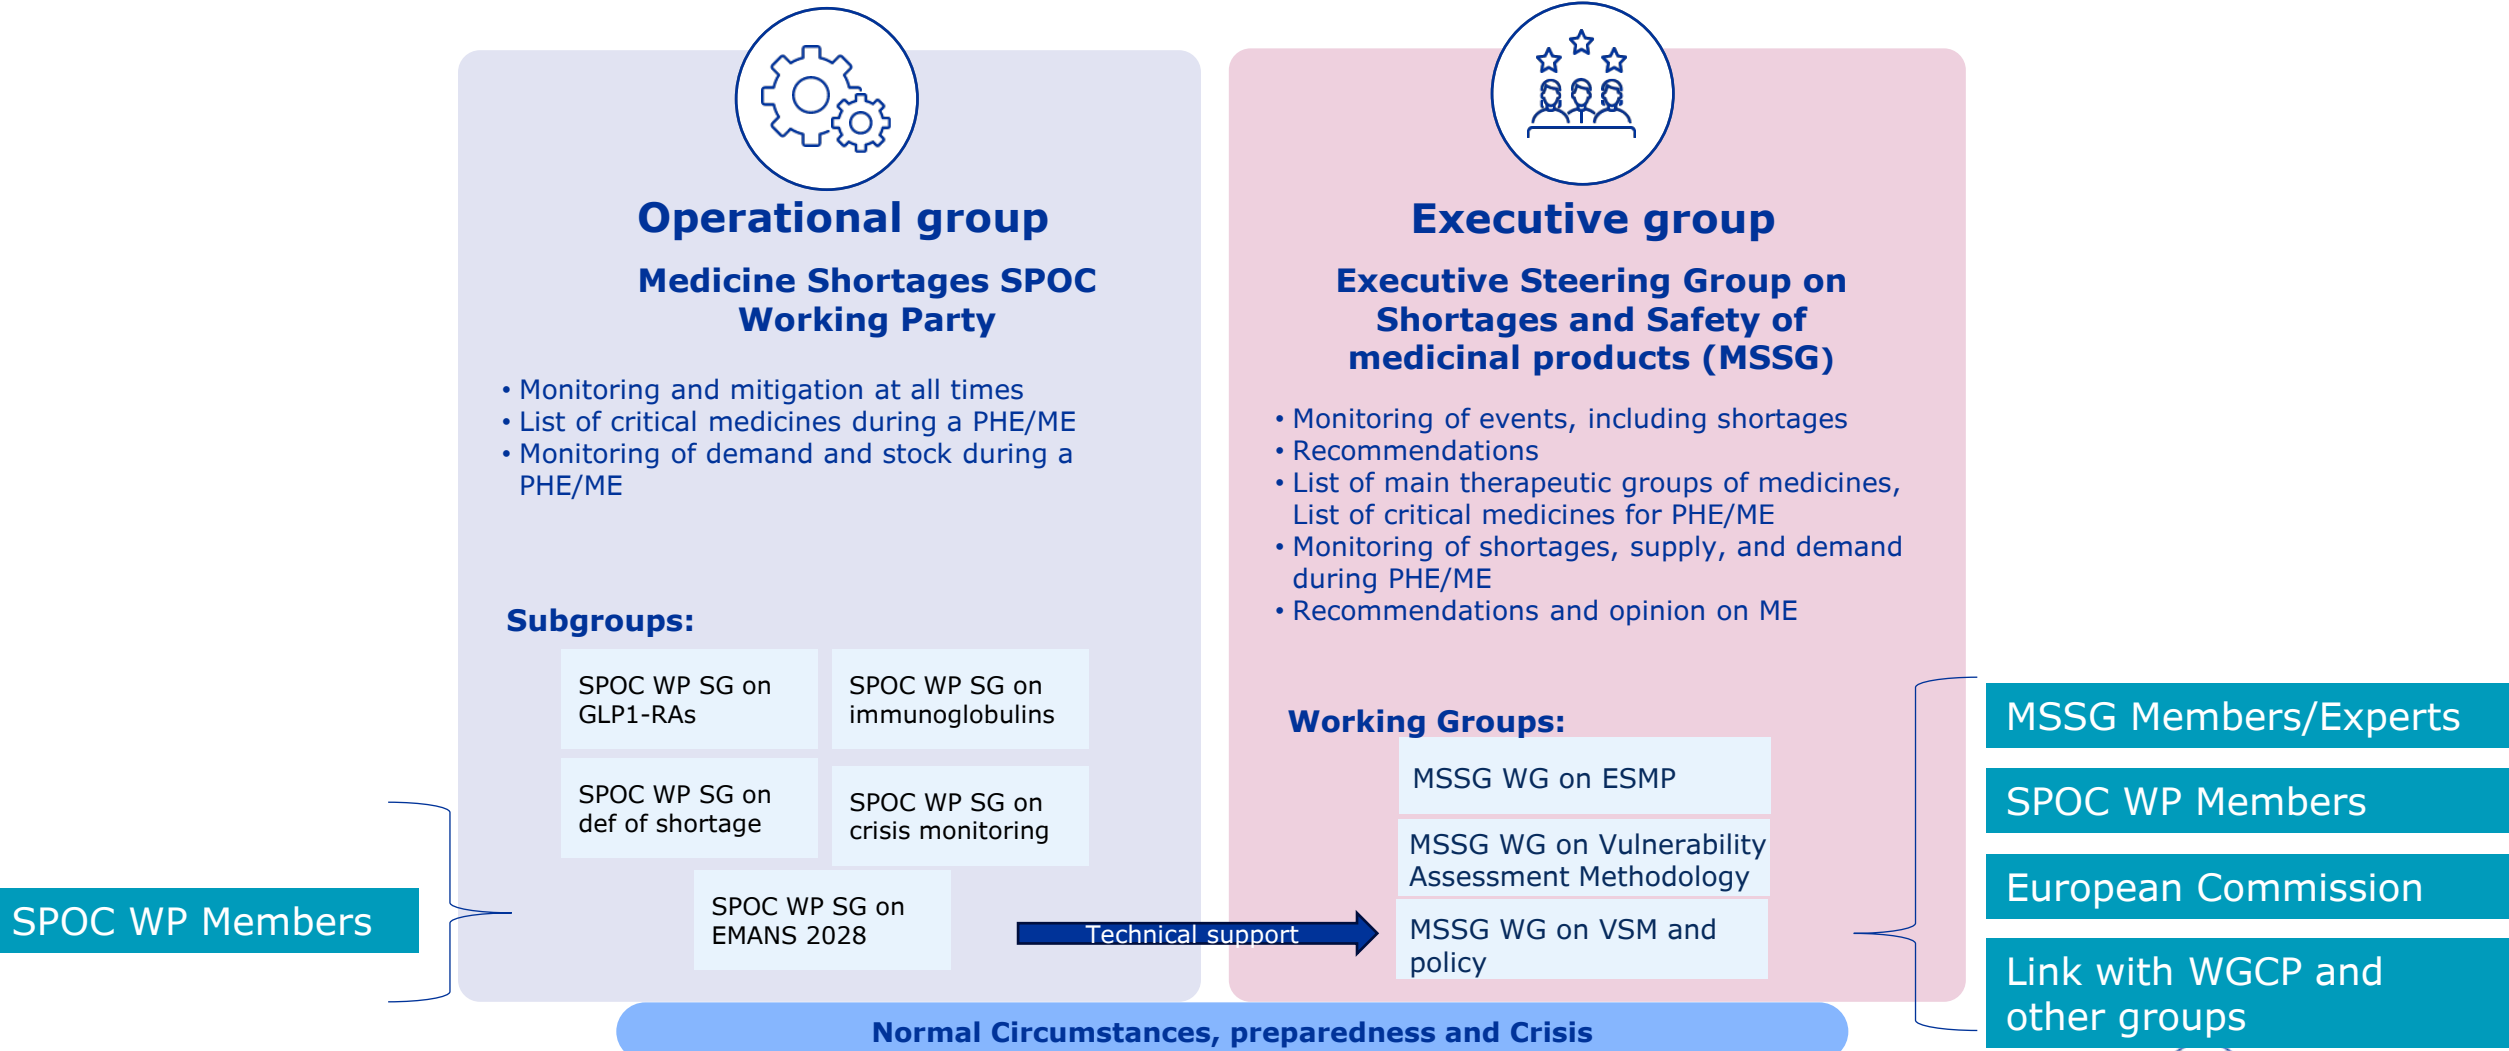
Operational group

Medicine Shortages SPOC Working Party

• Monitoring and mitigation at all times
• List of critical medicines during a PHE/ME
• Monitoring of demand and stock during a PHE/ME

Subgroups:

SPOC WP SG on GLP1-RAs

SPOC WP SG on immunoglobulins

SPOC WP SG on def of shortage

SPOC WP SG on crisis monitoring

SPOC WP SG on EMANS 2028

SPOC WP Members

Technical support

Executive group

Executive Steering Group on Shortages and Safety of medicinal products (MSSG)

• Monitoring of events, including shortages
• Recommendations
• List of main therapeutic groups of medicines, List of critical medicines for PHE/ME
• Monitoring of shortages, supply, and demand during PHE/ME
• Recommendations and opinion on ME

Working Groups:

MSSG WG on ESMP

MSSG WG on Vulnerability Assessment Methodology

MSSG WG on VSM and policy

MSSG Members/Experts

SPOC WP Members

European Commission

Link with WGCP and other groups

Normal Circumstances, preparedness and Crisis